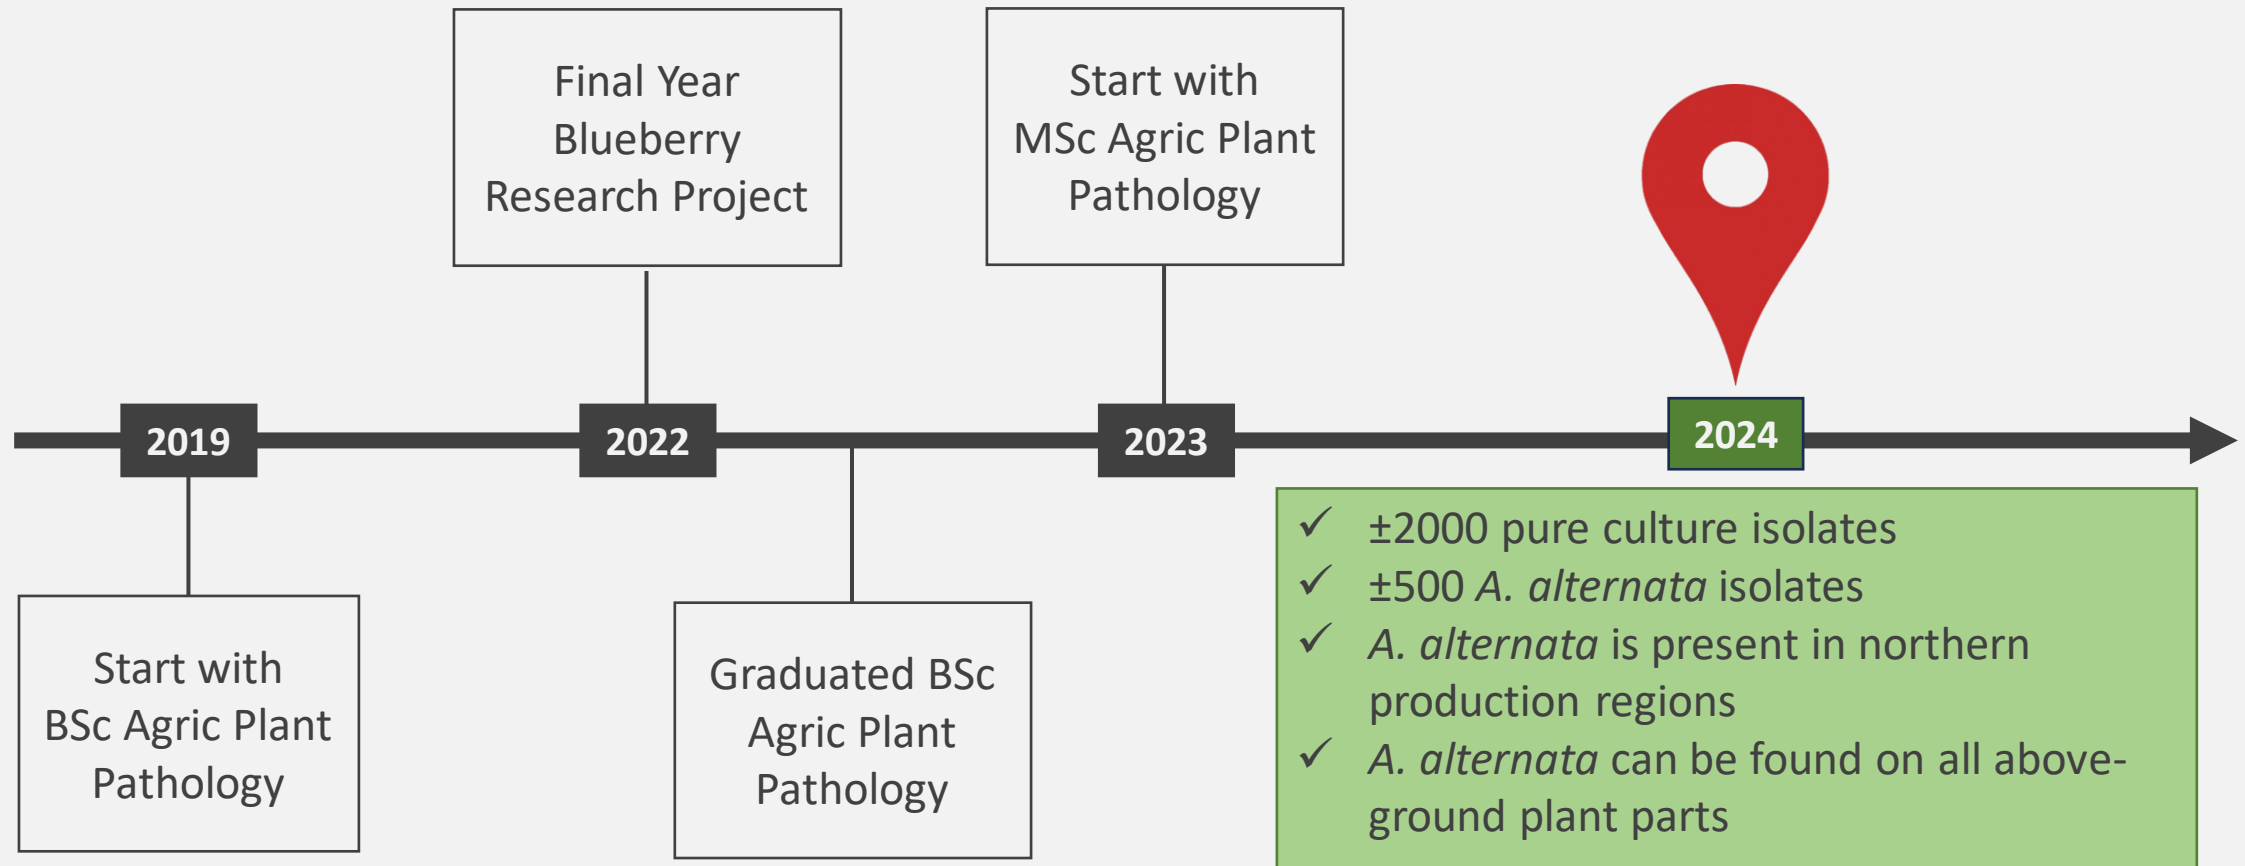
Final Year Blueberry Research Project

Start with MSc Agric Plant Pathology

2019

2022

2023

2024

Start with BSc Agric Plant Pathology

Graduated BSc Agric Plant Pathology

✓ ±2000 pure culture isolates
✓ ±500 *A. alternata* isolates
✓ *A. alternata* is present in northern production regions
✓ *A. alternata* can be found on all above-ground plant parts